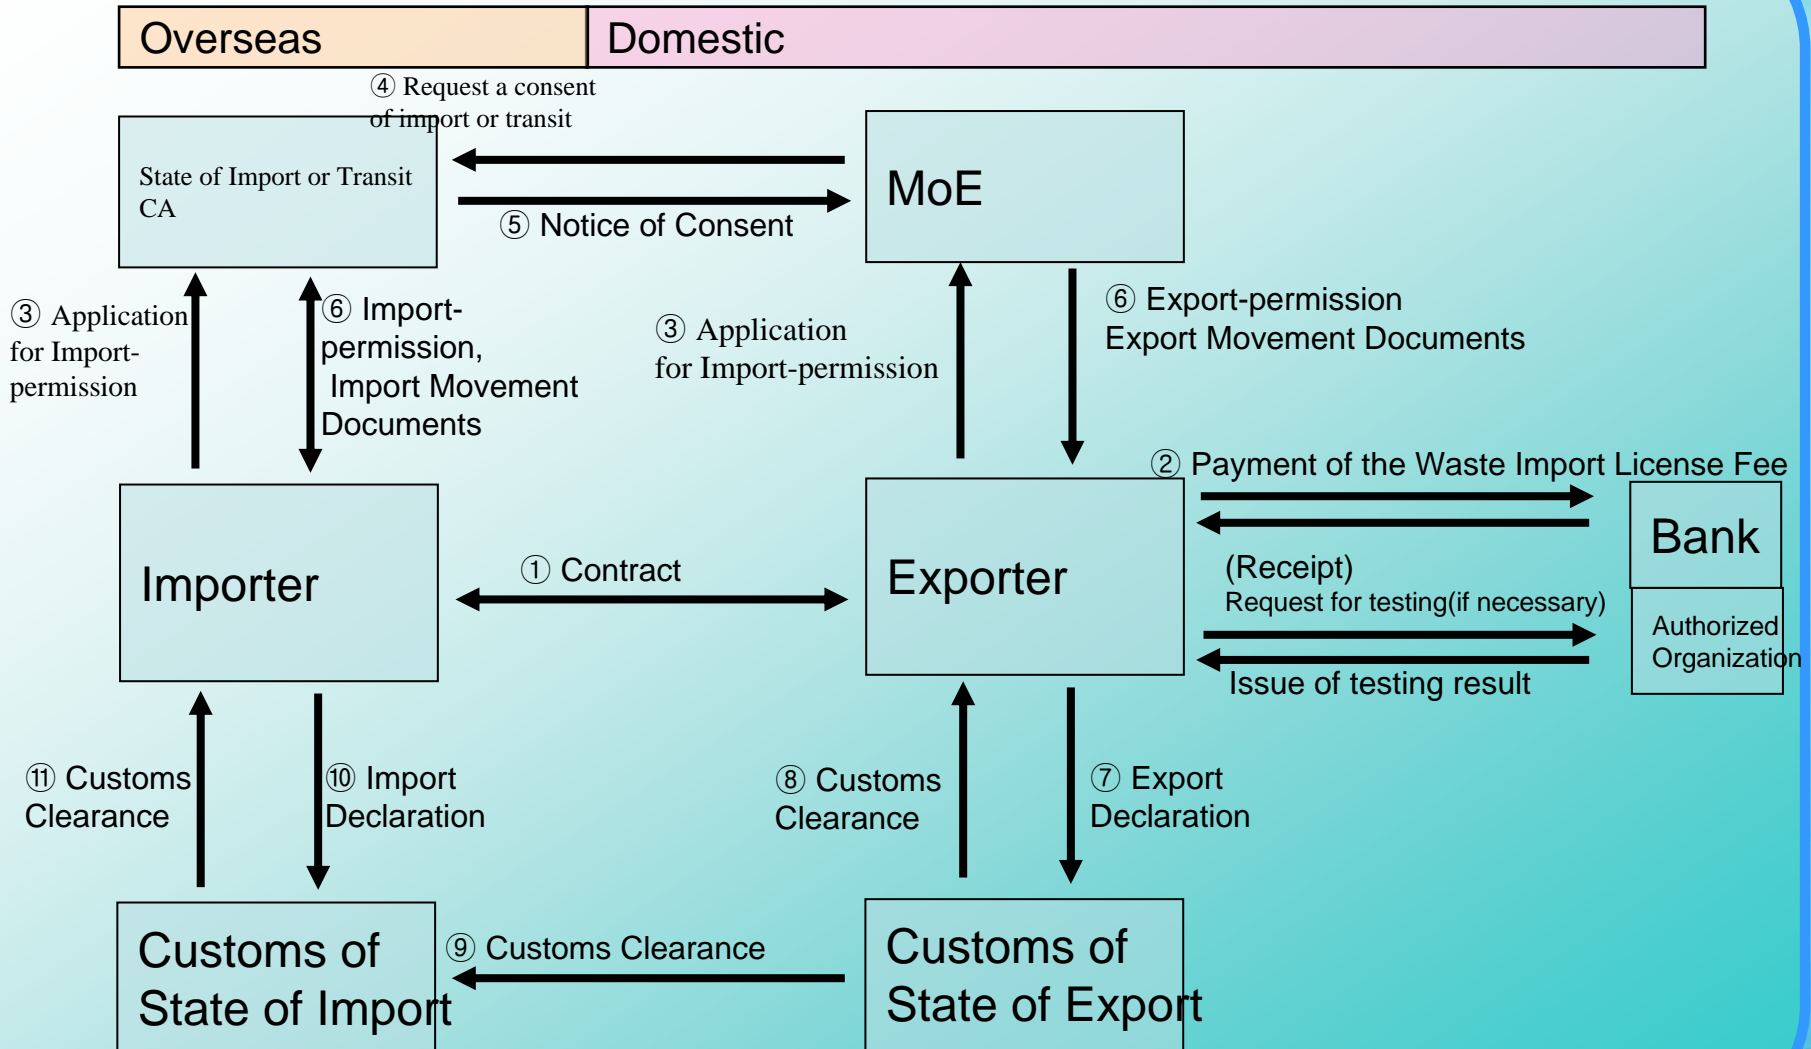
Overseas

Domestic

④ Request a consent of import or transit

State of Import or Transit CA

MoE

⑤ Notice of Consent

③ Application for Import-permission

⑥ Import-permission, Import Movement Documents

③ Application for Import-permission

⑥ Export-permission Export Movement Documents

② Payment of the Waste Import License Fee

Bank

Importer

① Contract

Exporter

(Receipt)

Request for testing(if necessary)

Authorized Organization

Issue of testing result

⑪ Customs Clearance

⑩ Import Declaration

⑧ Customs Clearance

⑦ Export Declaration

Customs of State of Import

⑨ Customs Clearance

Customs of State of Export